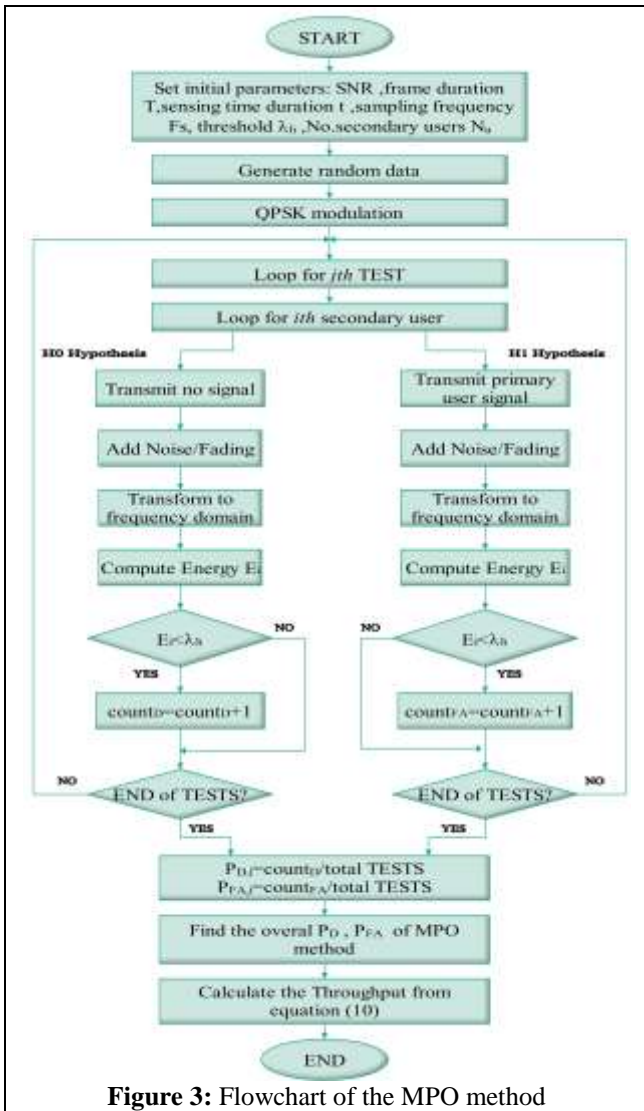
START

Set initial parameters: SNR ,frame duration T,sensing time duration t ,sampling frequency Fs, threshold $\lambda_h$ ,No.secondary users $N_u$

Generate random data

QPSK modulation

Loop for *ith* TEST

Loop for *ith* secondary user

H0 Hypothesis

H1 Hypothesis

Transmit no signal

Transmit primary user signal

Add Noise/Fading

Add Noise/Fading

Transform to frequency domain

Transform to frequency domain

Compute Energy $E_i$

Compute Energy $E_i$

$E_i$<$\lambda_h$

NO

NO

$E_i$<$\lambda_h$

YES

YES

$count_D$=$count_D$+1

$count_{FA}$=$count_{FA}$+1

NO

END of TESTS?

END of TESTS?

NO

YES

YES

$P_{D,i}$=$count_D$/total TESTS
$P_{FA,i}$=$count_{FA}$/total TESTS

Find the overal $P_D$ , $P_{FA}$ of MPO method

Calculate the Throughput from equation (10)

END

**Figure 3:** Flowchart of the MPO method